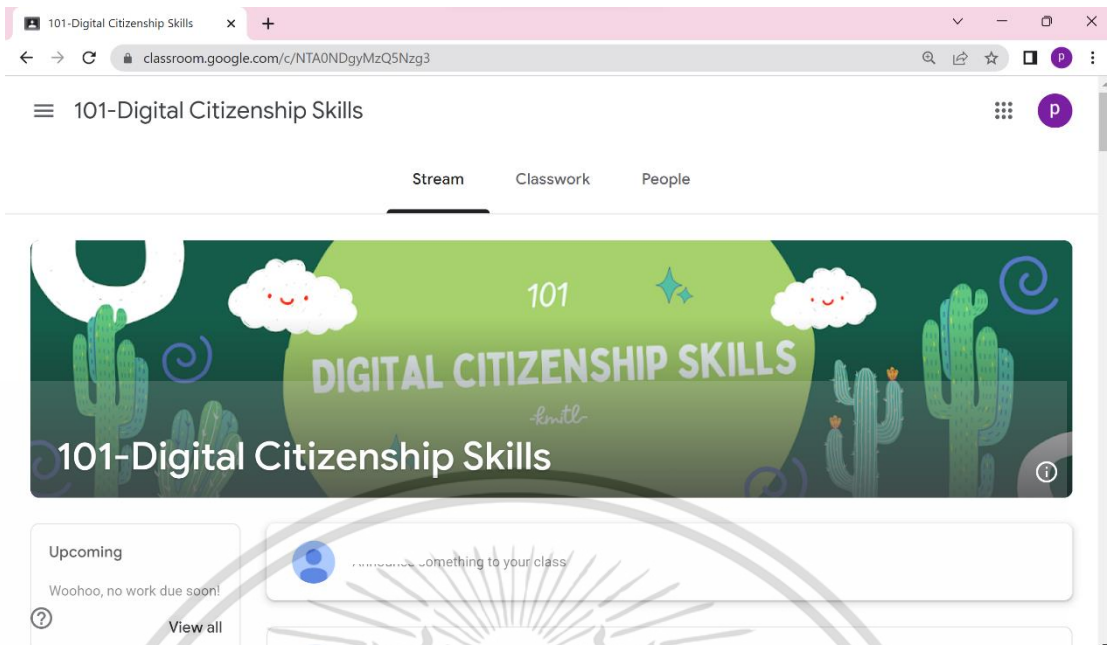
101-Digital Citizenship Skills ×

classroom.google.com/c/NTA0NDgyMzQ5Nzg3

p

101-Digital Citizenship Skills

p

Stream Classwork People

101

DIGITAL CITIZENSHIP SKILLS

kmtl

101-Digital Citizenship Skills

Upcoming

Woohoo, no work due soon!

View all

Announce something to your class